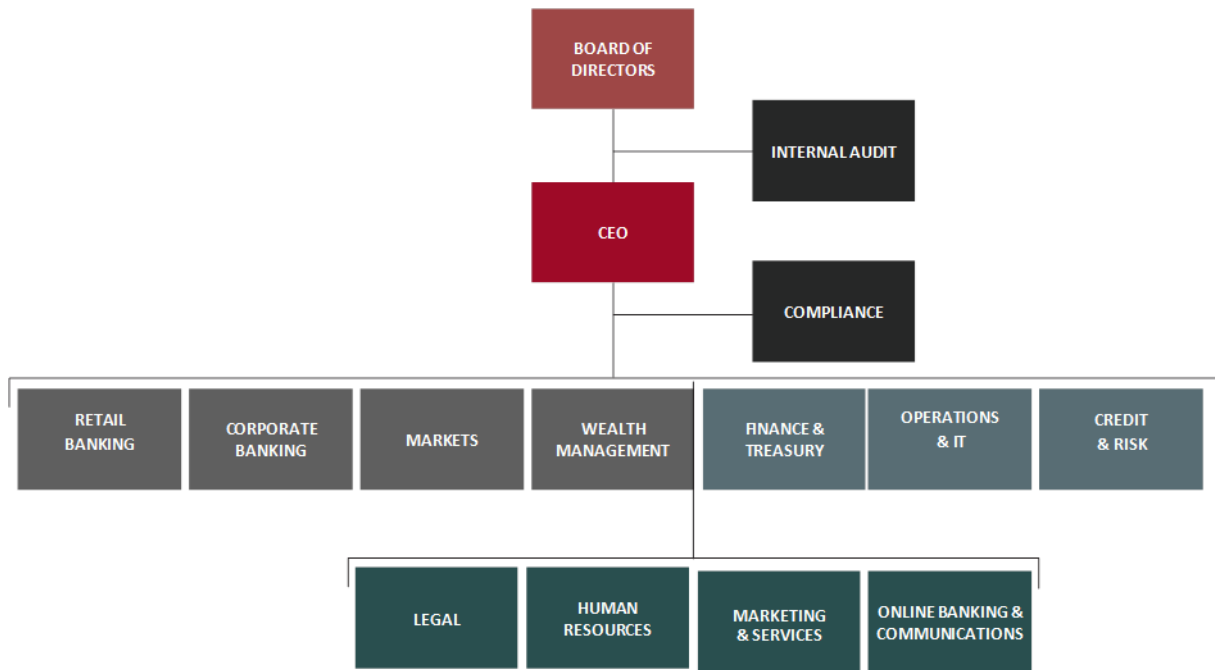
BOARD OF DIRECTORS

INTERNAL AUDIT

CEO

COMPLIANCE

RETAIL BANKING

CORPORATE BANKING

MARKETS

WEALTH MANAGEMENT

FINANCE & TREASURY

OPERATIONS & IT

CREDIT & RISK

LEGAL

HUMAN RESOURCES

MARKETING & SERVICES

ONLINE BANKING & COMMUNICATIONS